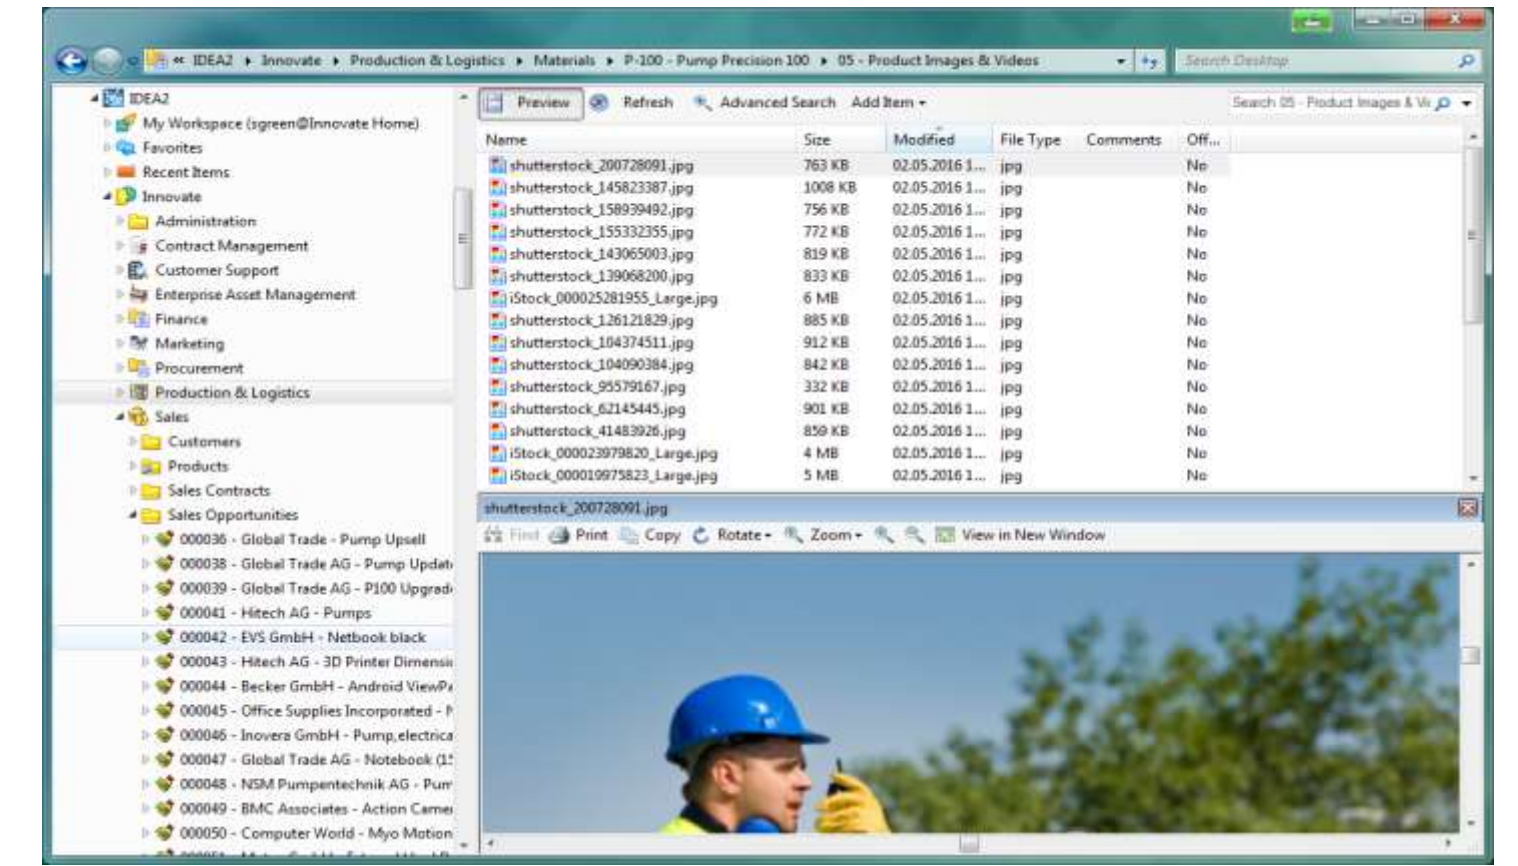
« IDEA2 ▸ Innovate ▸ Production & Logistics ▸ Materials ▸ P-100 - Pump Precision 100 ▸ 05 - Product Images & Videos

Search Desktop

IDEA2
My Workspace (sgreen@Innovate Home)
Favorites
Recent Items
Innovate
Administration
Contract Management
Customer Support
Enterprise Asset Management
Finance
Marketing
Procurement
Production & Logistics
Sales
Customers
Products
Sales Contracts
Sales Opportunities
000036 - Global Trade - Pump Upsell
000038 - Global Trade AG - Pump Updat
000039 - Global Trade AG - P100 Upgrad
000041 - Hitech AG - Pumps
000042 - EVS GmbH - Netbook black
000043 - Hitech AG - 3D Printer Dimensi
000044 - Becker GmbH - Android ViewP
000045 - Office Supplies Incorporated - 
000046 - Inovera GmbH - Pump,electrica
000047 - Global Trade AG - Notebook (1
000048 - NSM Pumpentechnik AG - Pur
000049 - BMC Associates - Action Came
000050 - Computer World - Myo Motion

Preview Refresh Advanced Search Add Item ▾ Search 05 - Product Images & Vi

| Name | Size | Modified | File Type | Comments | Off... |
|---|---|---|---|---|---|
| shutterstock_200728091.jpg | 763 KB | 02.05.2016 1... | jpg | | No |
| shutterstock_145823387.jpg | 1008 KB | 02.05.2016 1... | jpg | | No |
| shutterstock_158939492.jpg | 756 KB | 02.05.2016 1... | jpg | | No |
| shutterstock_155332355.jpg | 772 KB | 02.05.2016 1... | jpg | | No |
| shutterstock_143065003.jpg | 819 KB | 02.05.2016 1... | jpg | | No |
| shutterstock_139068200.jpg | 833 KB | 02.05.2016 1... | jpg | | No |
| iStock_000025281955_Large.jpg | 6 MB | 02.05.2016 1... | jpg | | No |
| shutterstock_126121829.jpg | 885 KB | 02.05.2016 1... | jpg | | No |
| shutterstock_104374511.jpg | 912 KB | 02.05.2016 1... | jpg | | No |
| shutterstock_104090384.jpg | 842 KB | 02.05.2016 1... | jpg | | No |
| shutterstock_95579167.jpg | 332 KB | 02.05.2016 1... | jpg | | No |
| shutterstock_62145445.jpg | 901 KB | 02.05.2016 1... | jpg | | No |
| shutterstock_41483926.jpg | 859 KB | 02.05.2016 1... | jpg | | No |
| iStock_000023979820_Large.jpg | 4 MB | 02.05.2016 1... | jpg | | No |
| iStock_000019975823_Large.jpg | 5 MB | 02.05.2016 1... | jpg | | No |

shutterstock_200728091.jpg
Find Print Copy Rotate ▾ Zoom ▾ View in New Window